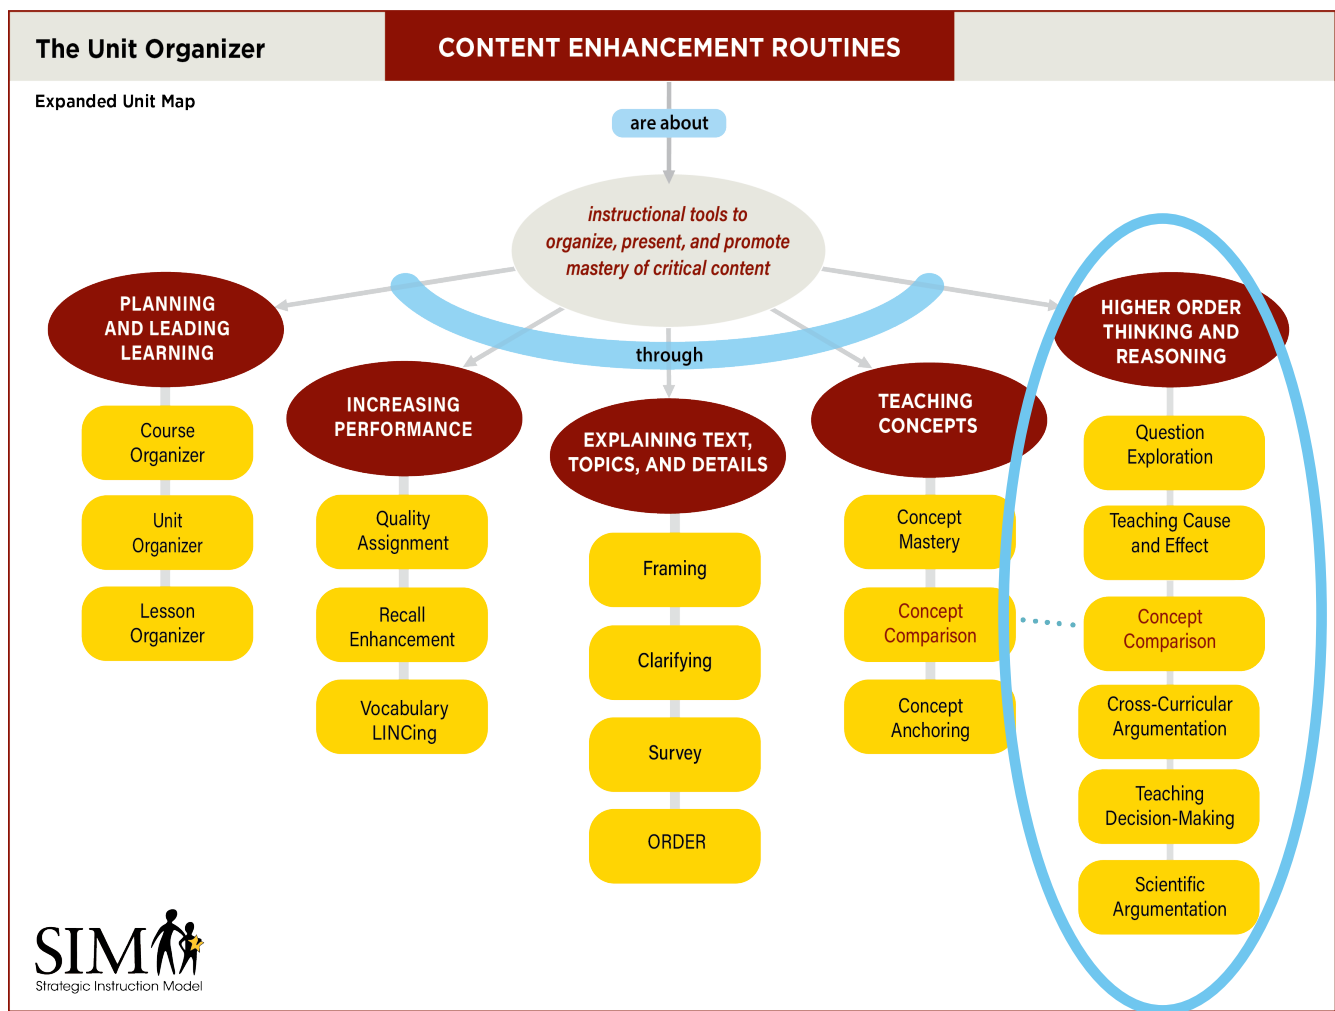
The Unit Organizer

CONTENT ENHANCEMENT ROUTINES

Expanded Unit Map

are about

instructional tools to organize, present, and promote mastery of critical content

through

PLANNING AND LEADING LEARNING

Course Organizer

Unit Organizer

Lesson Organizer

INCREASING PERFORMANCE

Quality Assignment

Recall Enhancement

Vocabulary LINCing

EXPLAINING TEXT, TOPICS, AND DETAILS

Framing

Clarifying

Survey

ORDER

TEACHING CONCEPTS

Concept Mastery

Concept Comparison

Concept Anchoring

HIGHER ORDER THINKING AND REASONING

Question Exploration

Teaching Cause and Effect

Concept Comparison

Cross-Curricular Argumentation

Teaching Decision-Making

Scientific Argumentation

SIM
Strategic Instruction Model